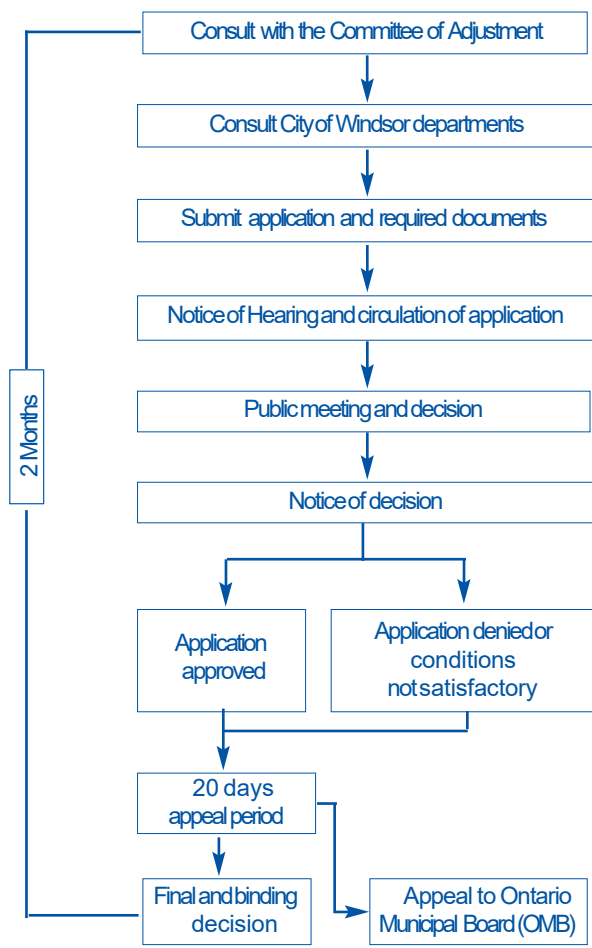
Consult with the Committee of Adjustment

Consult City of Windsor departments

Submit application and required documents

Notice of Hearing and circulation of application

Public meeting and decision

Notice of decision

Application approved

Application denied or conditions not satisfactory

20 days appeal period

Final and binding decision

Appeal to Ontario Municipal Board (OMB)

2 Months